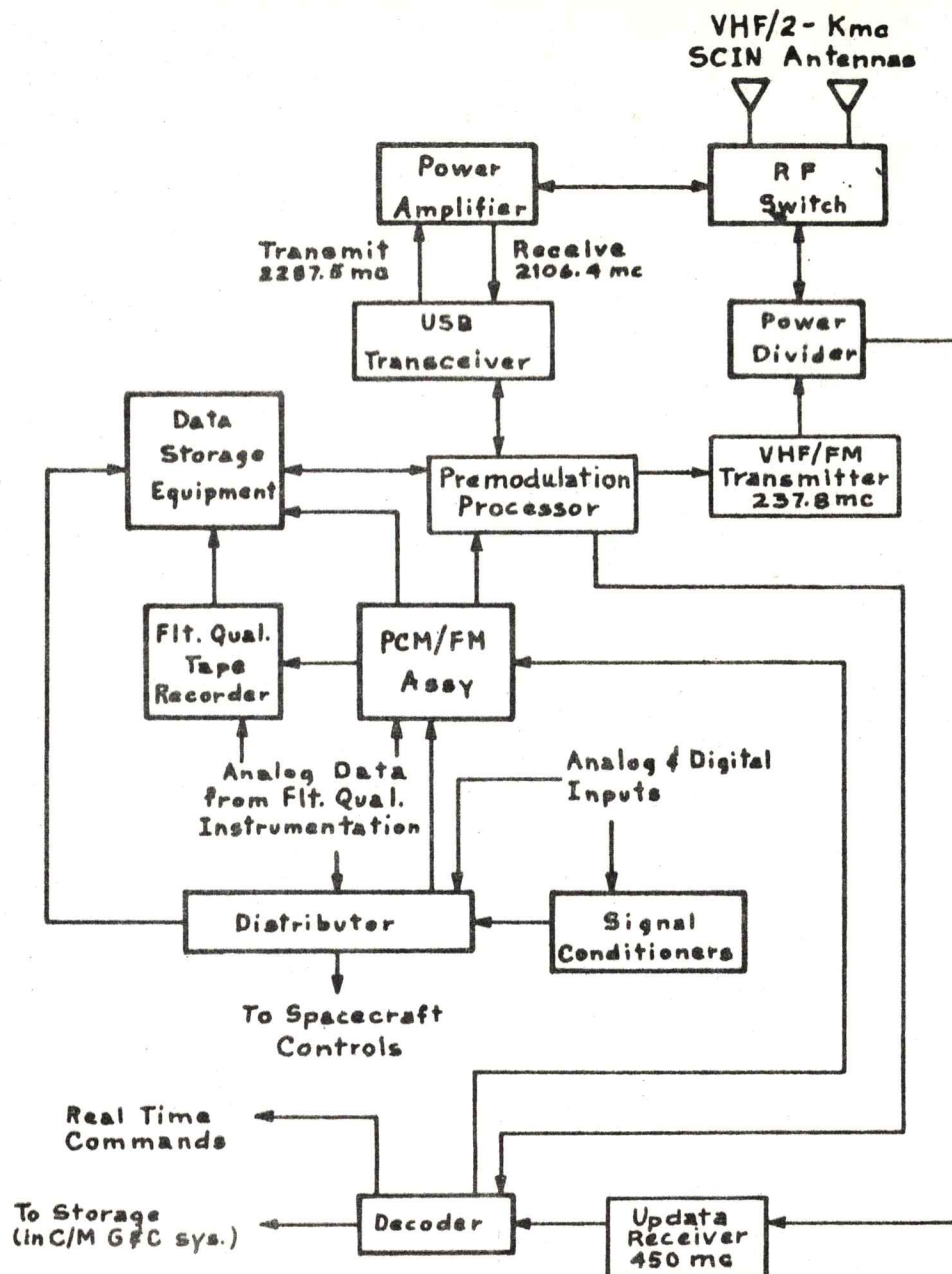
VHF/2- Kmc
SCIN Antennas

Power Amplifier

RF Switch

Transmit 2287.5 mc

Receive 2106.4 mc

USB Transceiver

Power Divider

Data Storage Equipment

Premodulation Processor

VHF/FM Transmitter 237.8 mc

Flt. Qual. Tape Recorder

PCM/FM Assy

Analog Data from Flt. Qual. Instrumentation

Analog & Digital Inputs

Distributer

Signal Conditioners

To Spacecraft Controls

Real Time Commands

To Storage (In C/M G&C sys.)

Decoder

Updata Receiver 450 mc